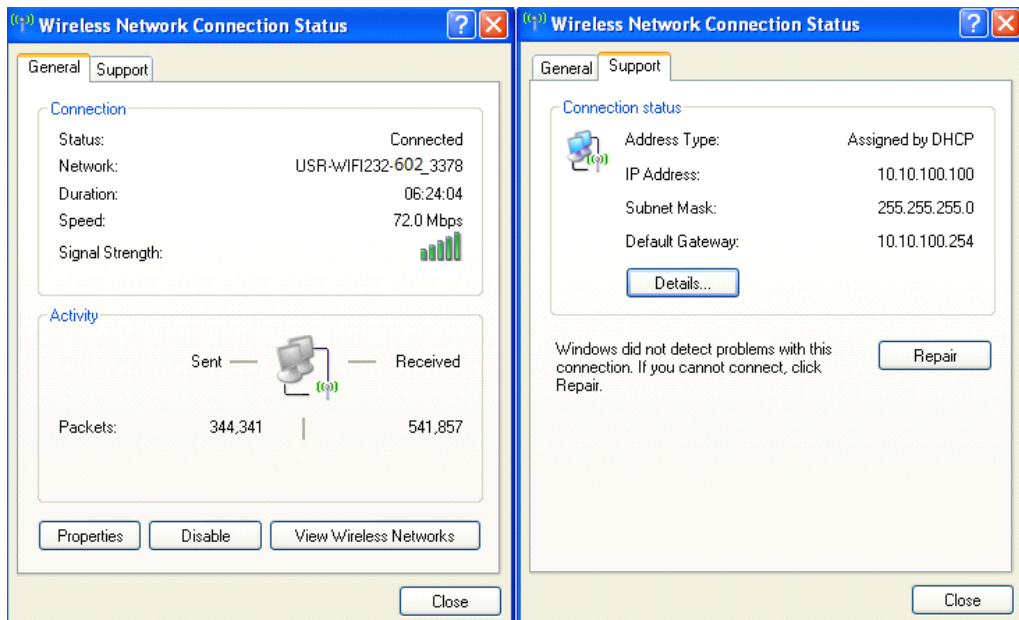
Wireless Network Connection Status

General Support

Connection

Status: Connected
Network: USR-WIFI232-602_3378
Duration: 06:24:04
Speed: 72.0 Mbps
Signal Strength:

Activity

Sent — — Received

Packets: 344,341 | 541,857

Properties Disable View Wireless Networks

Close

Wireless Network Connection Status

General Support

Connection status

Address Type: Assigned by DHCP
IP Address: 10.10.100.100
Subnet Mask: 255.255.255.0
Default Gateway: 10.10.100.254

Details...

Windows did not detect problems with this connection. If you cannot connect, click Repair.

Repair

Close